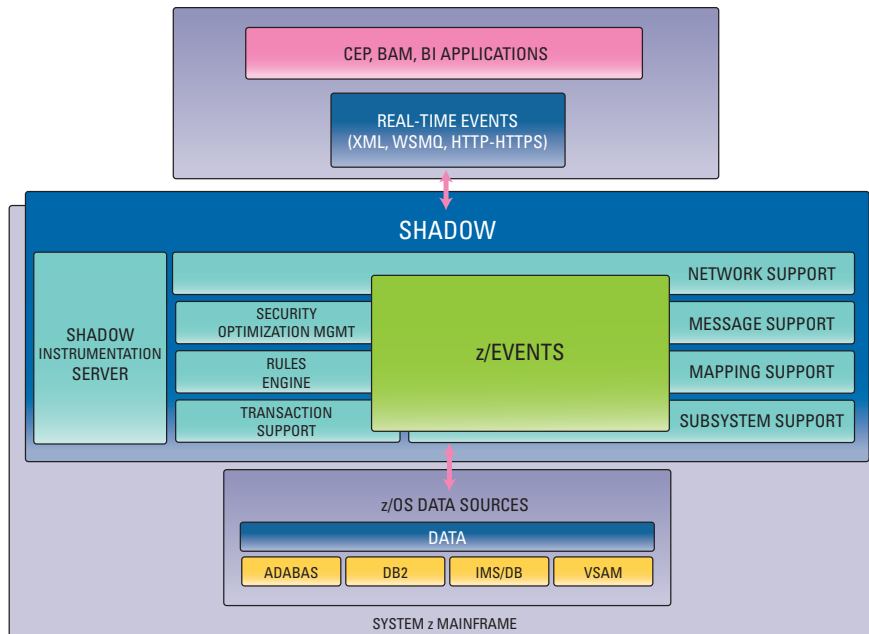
CEP, BAM, BI APPLICATIONS

REAL-TIME EVENTS
(XML, WSMQ, HTTP-HTTPS)

SHADOW

SHADOW INSTRUMENTATION SERVER

NETWORK SUPPORT

SECURITY OPTIMIZATION MGMT

RULES ENGINE

TRANSACTION SUPPORT

z/EVENTS

MESSAGE SUPPORT

MAPPING SUPPORT

SUBSYSTEM SUPPORT

z/OS DATA SOURCES

DATA

ADABAS | DB2 | IMS/DB | VSAM

SYSTEM z MAINFRAME